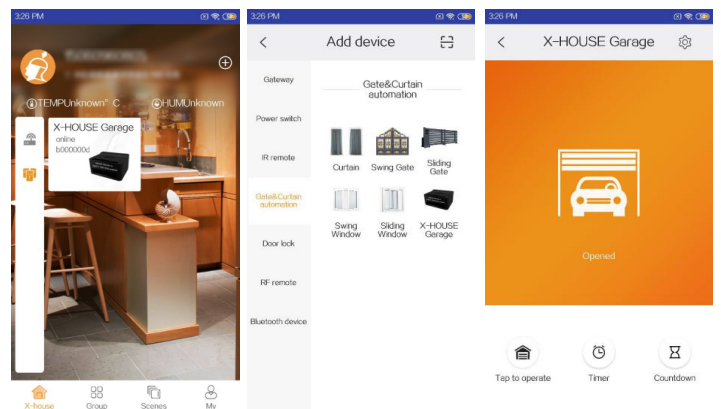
3:26 PM

TEMPUnknown° C
HUMUnknown

X-HOUSE Garage
online
b0000000d

X-house
Group
Scenes
My

3:26 PM

Add device

Gateway
Power switch
IR remote
Gate&Curtain automation
Door lock
RF remote
Bluetooth device

Gate&Curtain automation

Curtain
Swing Gate
Sliding Gate
Swing Window
Sliding Window
X-HOUSE Garage

3:26 PM

X-HOUSE Garage

Opened

Tap to operate
Timer
Countdown